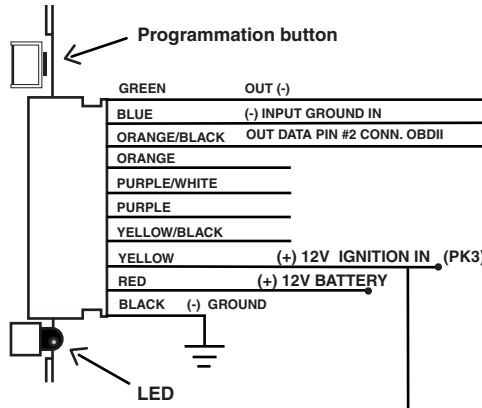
Programmation button

GREEN OUT (-)

BLUE (-) INPUT GROUND IN

ORANGE/BLACK OUT DATA PIN #2 CONN. OBDII

ORANGE

PURPLE/WHITE

PURPLE

YELLOW/BLACK

YELLOW (+) 12V IGNITION IN (PK3)

RED (+) 12V BATTERY

BLACK (-) GROUND

LED